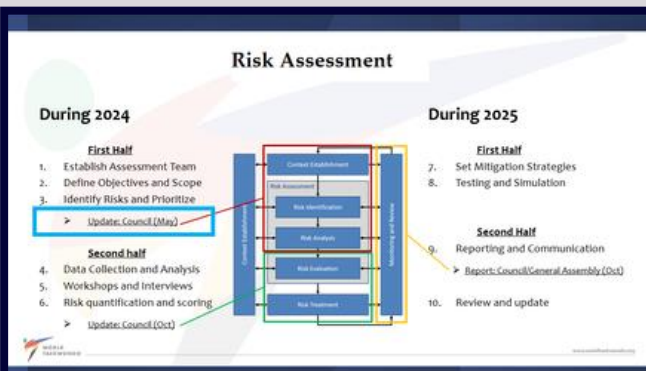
Risk Assessment

During 2024

First Half
1. Establish Assessment Team
2. Define Objectives and Scope
3. Identify Risks and Prioritize
➢ Update: Council (May)

Second half
4. Data Collection and Analysis
5. Workshops and Interviews
6. Risk quantification and scoring
➢ Update: Council (Oct)

Context Establishment
Risk Assessment
Risk Identification
Risk Analysis
Risk Evaluation
Risk Treatment
Context Establishment
Monitoring and Review

During 2025

First Half
7. Set Mitigation Strategies
8. Testing and Simulation

Second Half
9. Reporting and Communication
➢ Report: Council/General Assembly (Oct)

10. Review and update

WORLD TAEKWONDO

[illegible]